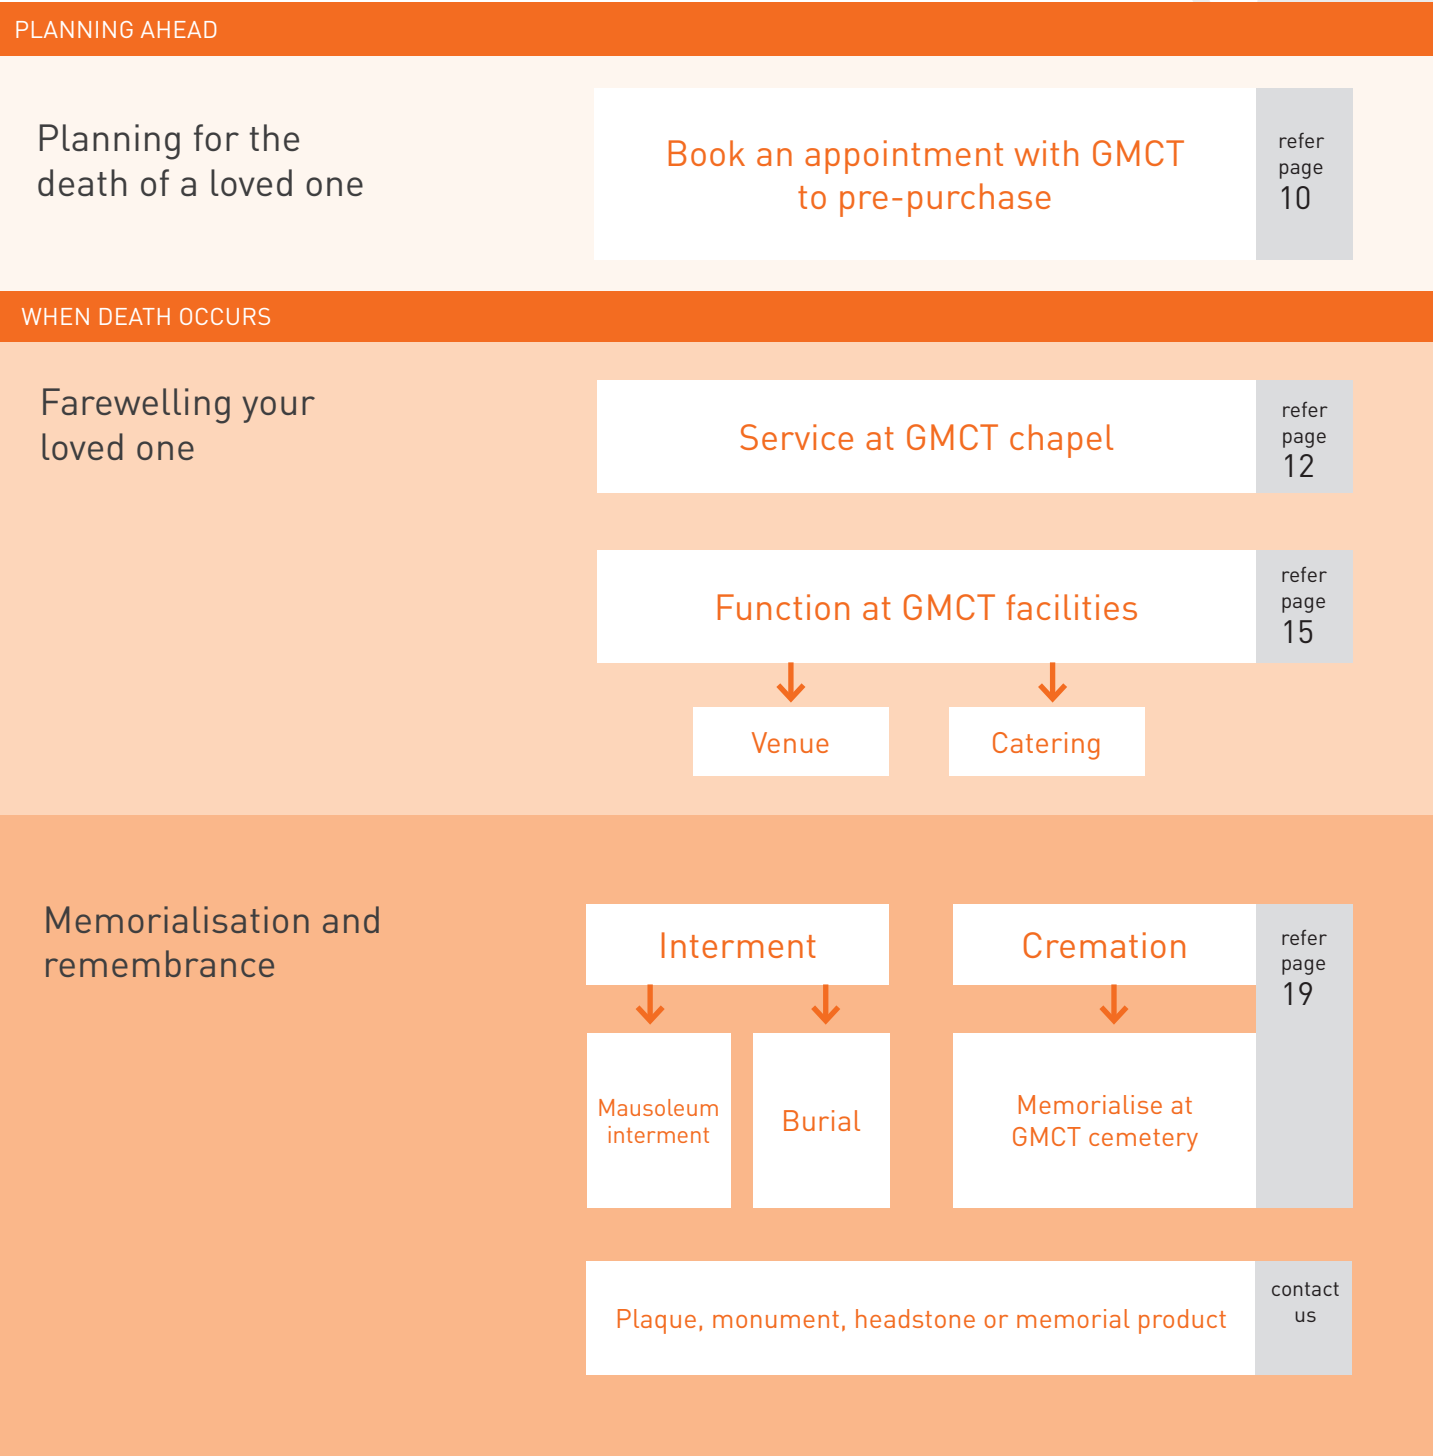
PLANNING AHEAD

Planning for the death of a loved one

Book an appointment with GMCT to pre-purchase

refer page 10

WHEN DEATH OCCURS

Farewelling your loved one

Service at GMCT chapel

refer page 12

Function at GMCT facilities

refer page 15

Venue

Catering

Memorialisation and remembrance

Interment

Cremation

refer page 19

Mausoleum interment

Burial

Memorialise at GMCT cemetery

Plaque, monument, headstone or memorial product

contact us